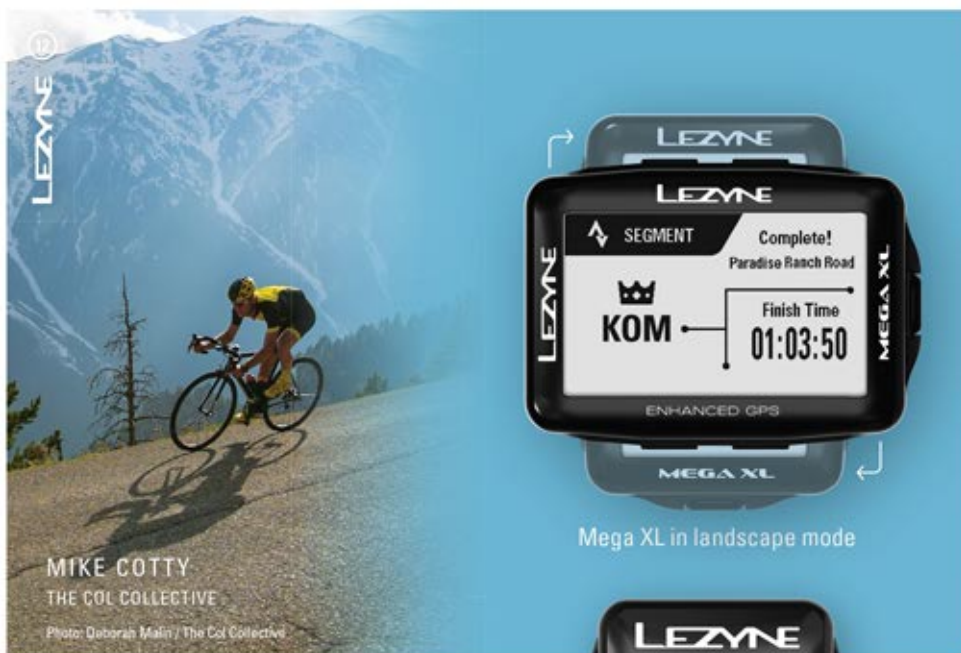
12

LEZYNE

LEZYNE

LEZYNE

SEGMENT

Complete!

Paradise Ranch Road

LEZYNE

KOM

Finish Time

01:03:50

MEGA XL

ENHANCED GPS

MEGA XL

Mega XL in landscape mode

MIKE COTTY

THE COL COLLECTIVE

Photo: Deborah Malin / The Col Collective

LEZYNE